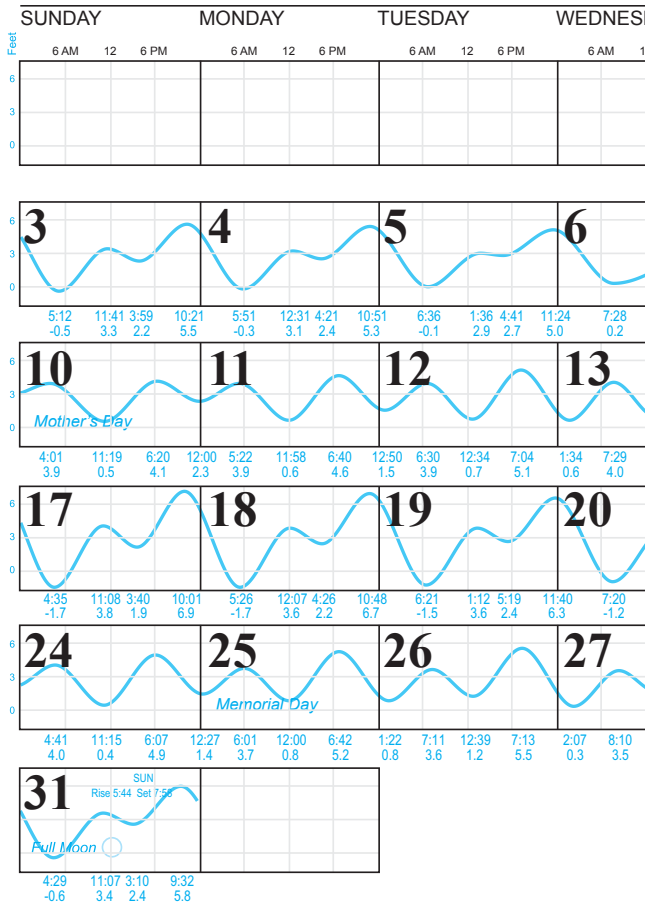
SUNDAY MONDAY TUESDAY WEDNES

Feet

6 AM 12 6 PM 6 AM 12 6 PM 6 AM 12 6 PM 6 AM 1

6
3
0

6
3
0
3
5:12 11:41 3:59 10:21
-0.5 3.3 2.2 5.5
4
5:51 12:31 4:21 10:51
-0.3 3.1 2.4 5.3
5
6:36 1:36 4:41 11:24
-0.1 2.9 2.7 5.0
6
7:28
0.2

6
3
0
10
Mother's Day
4:01 11:19 6:20 12:00
3.9 0.5 4.1 2.3
11
5:22 11:58 6:40
3.9 0.6 4.6
12
12:50 6:30 12:34 7:04
1.5 3.9 0.7 5.1
13
1:34 7:29
0.6 4.0

6
3
0
17
4:35 11:08 3:40 10:01
-1.7 3.8 1.9 6.9
18
5:26 12:07 4:26 10:48
-1.7 3.6 2.2 6.7
19
6:21 1:12 5:19 11:40
-1.5 3.6 2.4 6.3
20
7:20
-1.2

6
3
0
24
4:41 11:15 6:07 12:27
4.0 0.4 4.9 1.4
25
Memorial Day
6:01 12:00 6:42
3.7 0.8 5.2
26
1:22 7:11 12:39 7:13
0.8 3.6 1.2 5.5
27
2:07 8:10
0.3 3.5

31
SUN
Rise 5:44 Set 7:56
Full Moon
4:29 11:07 3:10 9:32
-0.6 3.4 2.4 5.8